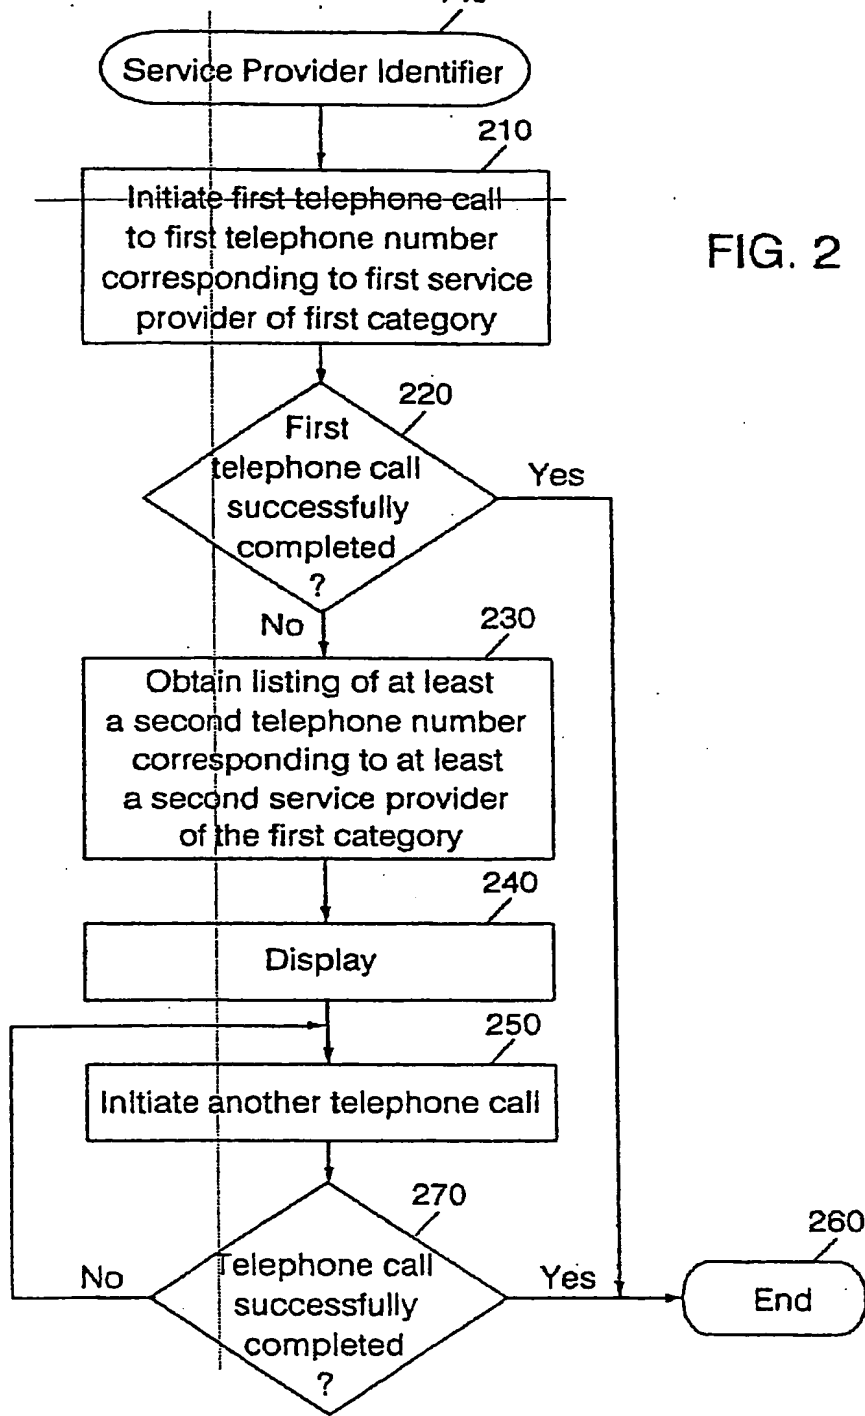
Service Provider Identifier

210

Initiate first telephone call to first telephone number corresponding to first service provider of first category

FIG. 2

220

First telephone call successfully completed ?

Yes

No

230

Obtain listing of at least a second telephone number corresponding to at least a second service provider of the first category

240

Display

250

Initiate another telephone call

270

260

No

Telephone call successfully completed ?

Yes

End